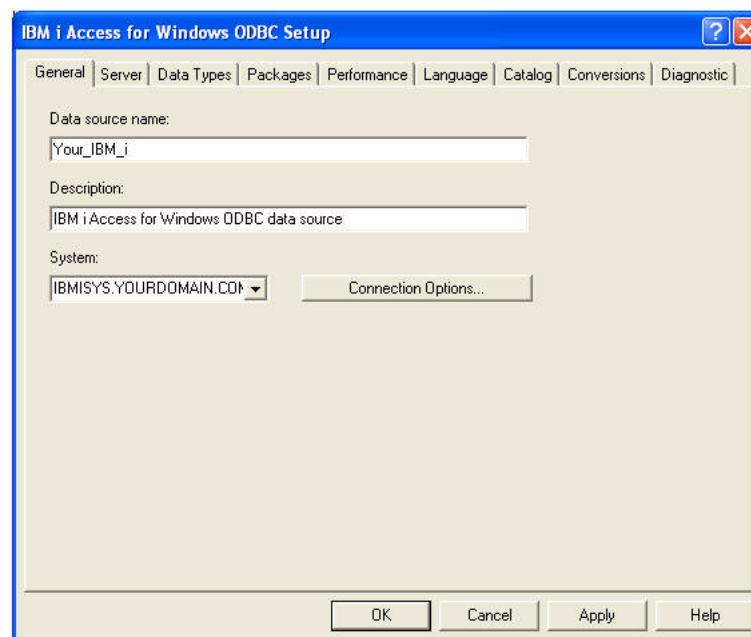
IBM i Access for Windows ODBC Setup

General | Server | Data Types | Packages | Performance | Language | Catalog | Conversions | Diagnostic

Data source name:

Your_IBM_i

Description:

IBM i Access for Windows ODBC data source

System:

IBMISYS.YOURDOMAIN.COI

Connection Options...

OK

Cancel

Apply

Help